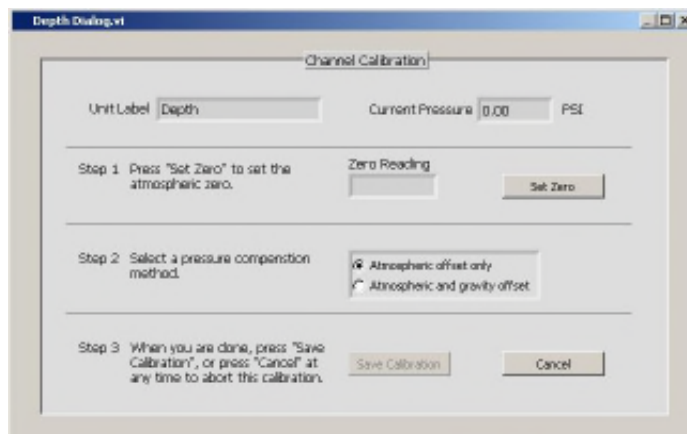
Depth Dialog.vi

Channel Calibration

Unit Label Depth

Current Pressure 0.00 PSI

Step 1 Press "Set Zero" to set the atmospheric zero.

Zero Reading

Set Zero

Step 2 Select a pressure compenstion method.

Atmospheric offset only

Atmospheric and gravity offset

Step 3 When you are done, press "Save Calibration", or press "Cancel" at any time to abort this calibration.

Save Calibration

Cancel